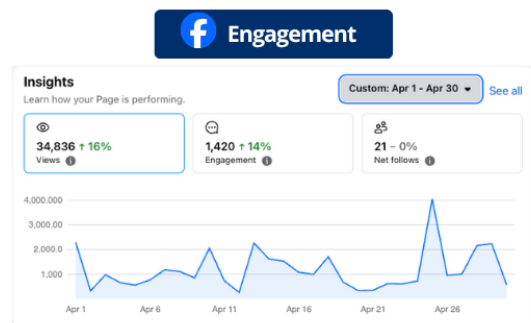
Engagement

Insights

Learn how your Page is performing.

Custom: Apr 1 - Apr 30

See all

34,836 ↑ 16%
Views

1,420 ↑ 14%
Engagement

21 – 0%
Net follows

4,000,000
3,000.00
2,000.00
1,000

Apr 1
Apr 6
Apr 11
Apr 16
Apr 21
Apr 26